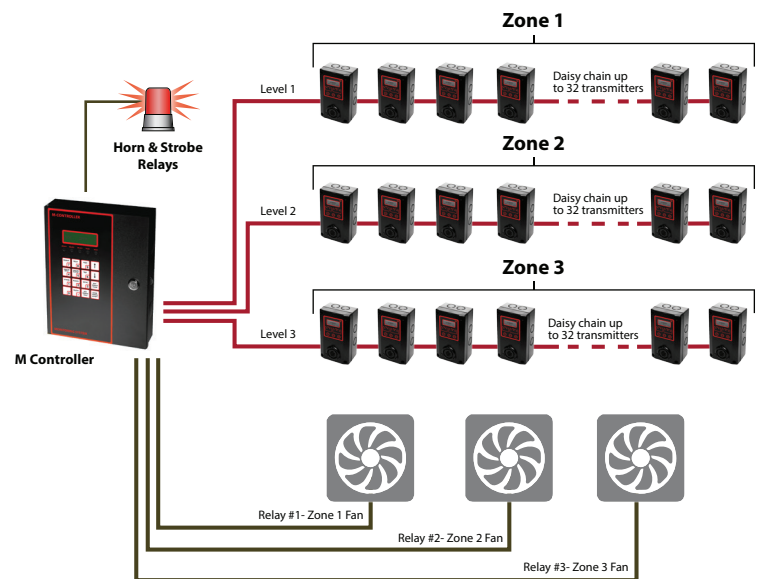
Zone 1

Level 1

Daisy chain up to 32 transmitters

Horn & Strobe Relays

Zone 2

Level 2

Daisy chain up to 32 transmitters

M CONTROLLER

Zone 3

Level 3

Daisy chain up to 32 transmitters

M Controller

Relay #1- Zone 1 Fan

Relay #2- Zone 2 Fan

Relay #3- Zone 3 Fan